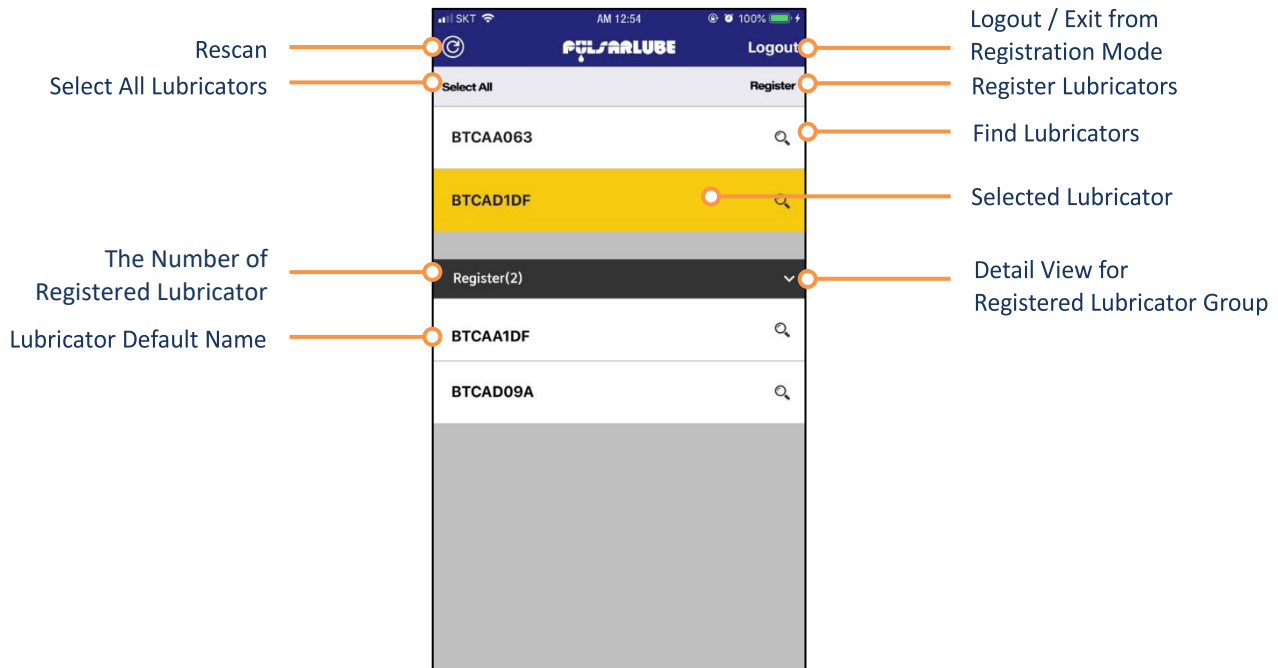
SKT AM 12:54 100%

Rescan

PULSARLUBE

Logout

Logout / Exit from Registration Mode

Select All Lubricators

Select All

Register

Register Lubricators

BTCAA063

Find Lubricators

BTCAD1DF

Selected Lubricator

The Number of Registered Lubricator

Register(2)

Detail View for Registered Lubricator Group

Lubricator Default Name

BTCAA1DF

BTCAD09A